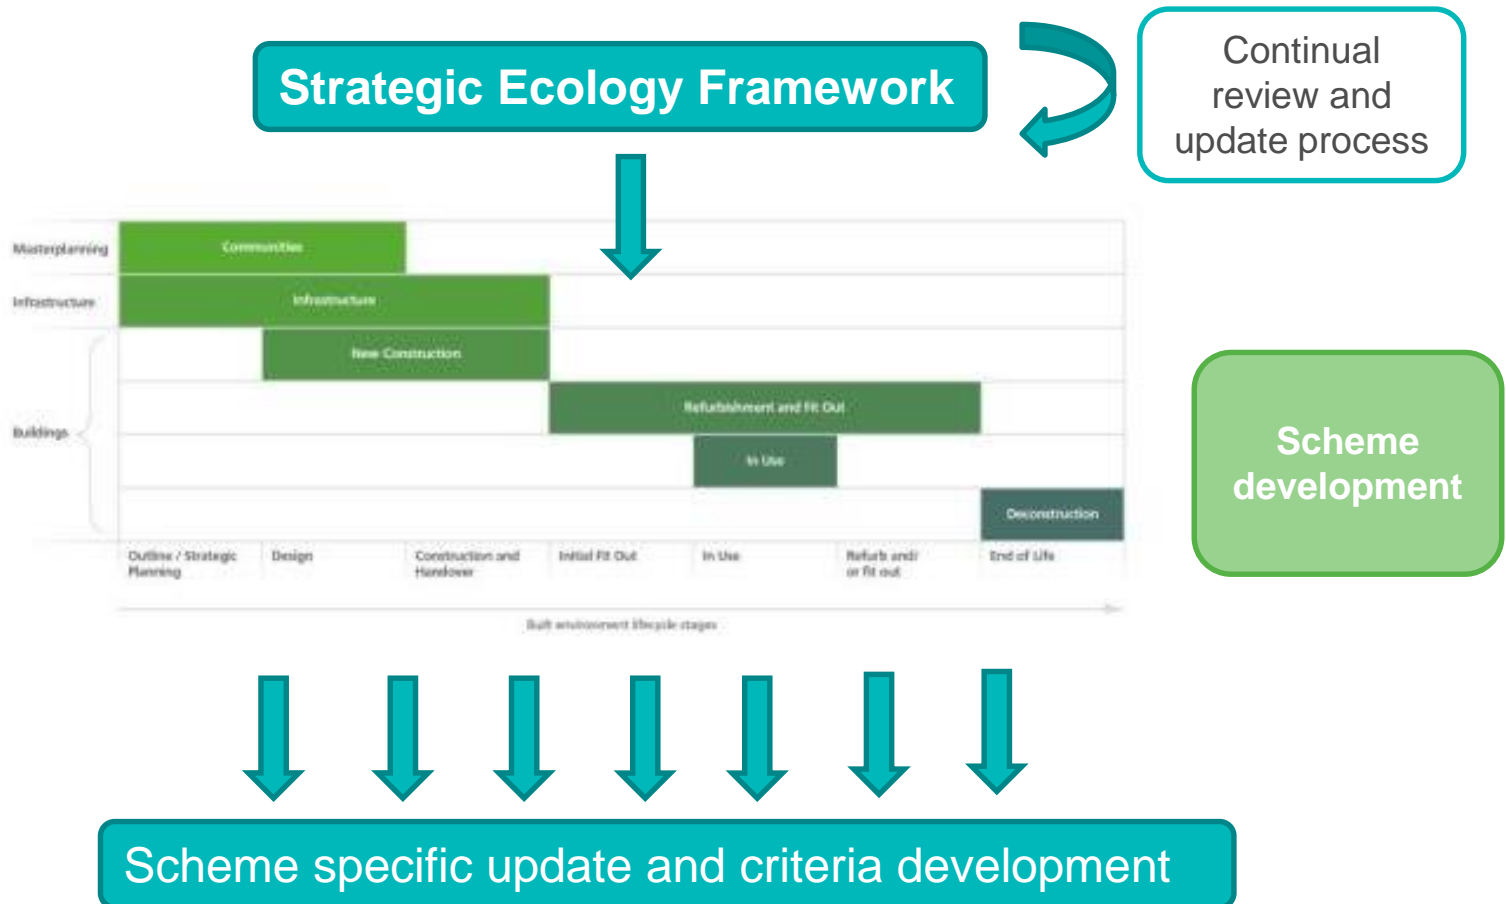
Strategic Ecology Framework

Continual review and update process

Masterplanning
Communities
Infrastructure
Infrastructure
Buildings
New Construction
Refurbishment and Fit Out
In Use
Deconstruction

Outline / Strategic Planning
Design
Construction and Handover
Initial Fit Out
In Use
Refurb and/ or fit out
End of Life

Built environment lifecycle stages

Scheme development

Scheme specific update and criteria development